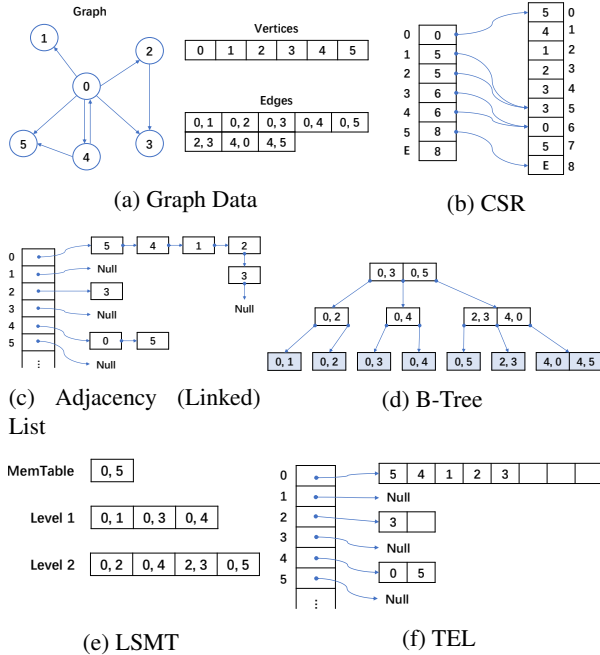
Graph

1
2
0
5
4
3

Vertices

| 0 | 1 | 2 | 3 | 4 | 5 |
|---|---|---|---|---|---|

Edges

| 0, 1 | 0, 2 | 0, 3 | 0, 4 | 0, 5 |
|---|---|---|---|---|
| 2, 3 | 4, 0 | 4, 5 | | |

(a) Graph Data

0 | 0
1 | 5
2 | 5
3 | 6
4 | 6
5 | 8
E | 8

5 | 0
4 | 1
1 | 2
2 | 3
3 | 4
3 | 5
0 | 6
5 | 7
E | 8

(b) CSR

0
1
2
3
4
5
⋮

5 4 1 2
3
Null
Null
3
Null
0 5
Null

(c) Adjacency (Linked) List

0, 3 | 0, 5
0, 2
0, 4
2, 3 | 4, 0
0, 1
0, 2
0, 3
0, 4
0, 5
2, 3
4, 0 | 4, 5

(d) B-Tree

MemTable | 0, 5

Level 1 | 0, 1 | 0, 3 | 0, 4

Level 2 | 0, 2 | 0, 4 | 2, 3 | 0, 5

(e) LSMT

0
1
2
3
4
5
⋮

5 | 4 | 1 | 2 | 3
Null
3
Null
0 | 5
Null

(f) TEL